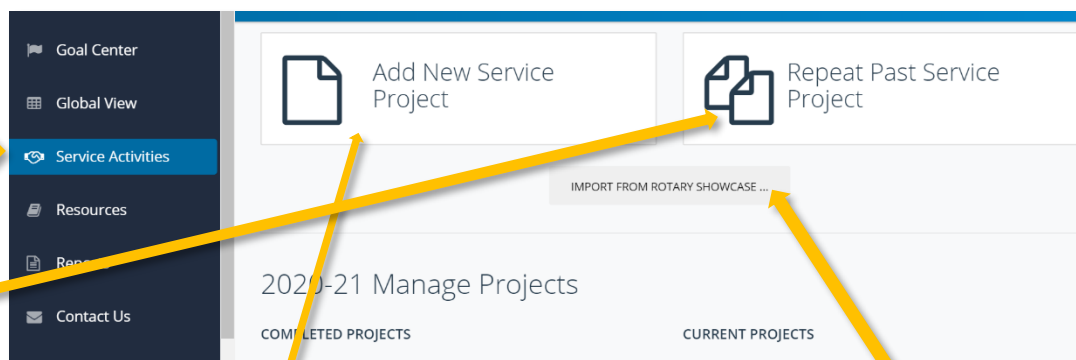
Goal Center

Global View

Service Activities

Resources

Repo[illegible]

Contact Us

Add New Service Project

Repeat Past Service Project

IMPORT FROM ROTARY SHOWCASE ...

202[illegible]-21 Manage Projects

COM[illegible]LETED PROJECTS

CURRENT PROJECTS